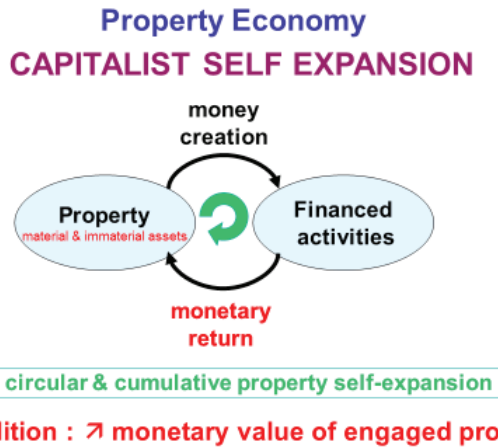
Property Economy
CAPITALIST SELF EXPANSION

money creation

Property
material & immaterial assets

Financed activities

monetary return

circular & cumulative property self-expansion

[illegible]lition : ↗ monetary value of engaged pro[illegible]